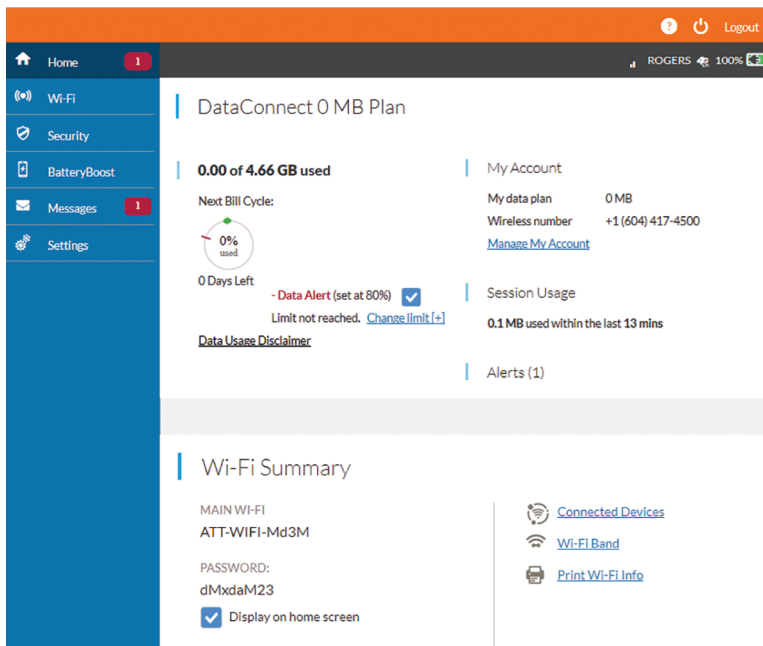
? Logout

Home 1
Wi-Fi
Security
BatteryBoost
Messages 1
Settings

ROGERS 100%

DataConnect 0 MB Plan

0.00 of 4.66 GB used

Next Bill Cycle:

0%
used

0 Days Left

- Data Alert (set at 80%)

Limit not reached. Change limit [+]

Data Usage Disclaimer

My Account

My data plan 0 MB
Wireless number +1 (604) 417-4500
Manage My Account

Session Usage

0.1 MB used within the last 13 mins

Alerts (1)

Wi-Fi Summary

MAIN WI-FI
ATT-WIFI-Md3M

PASSWORD:
dMxdaM23

Display on home screen

Connected Devices
Wi-Fi Band
Print Wi-Fi Info